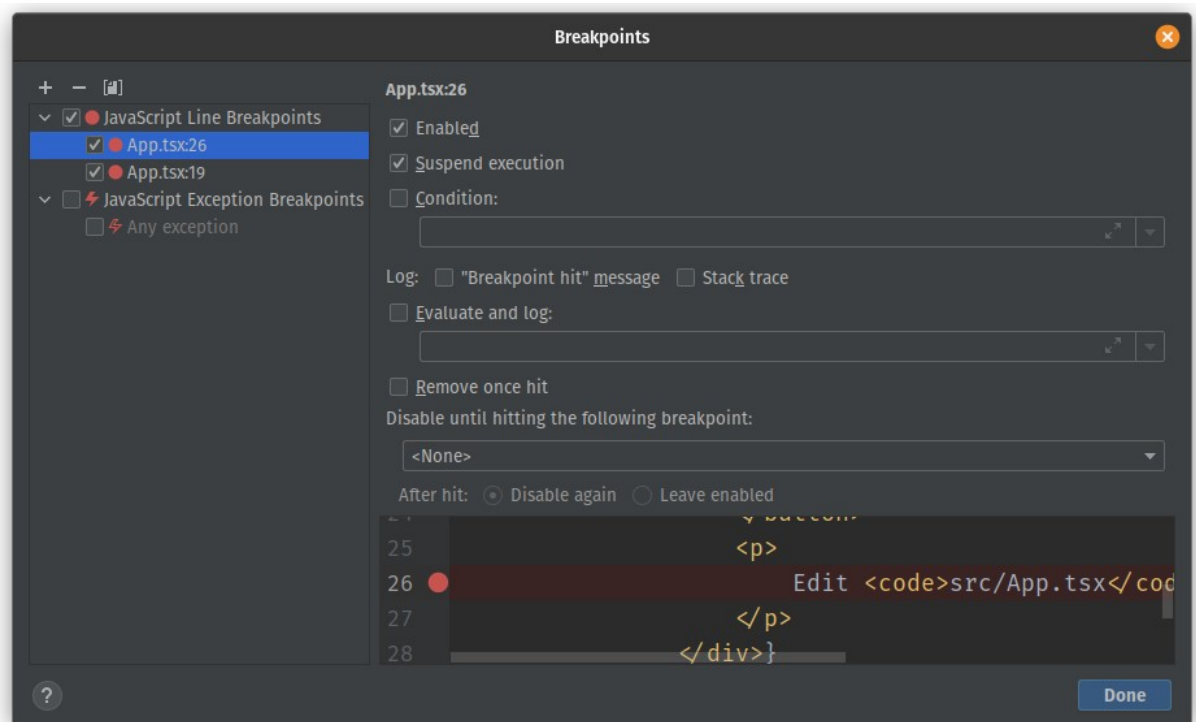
Breakpoints

+ −

JavaScript Line Breakpoints
App.tsx:26
App.tsx:19
JavaScript Exception Breakpoints
Any exception

App.tsx:26

Enabled
Suspend execution
Condition:

Log: "Breakpoint hit" message Stack trace
Evaluate and log:

Remove once hit
Disable until hitting the following breakpoint:
<None>
After hit: Disable again Leave enabled

24 </button>
25 <p>
26 Edit <code>src/App.tsx</cod
27 </p>
28 </div>}

?

Done